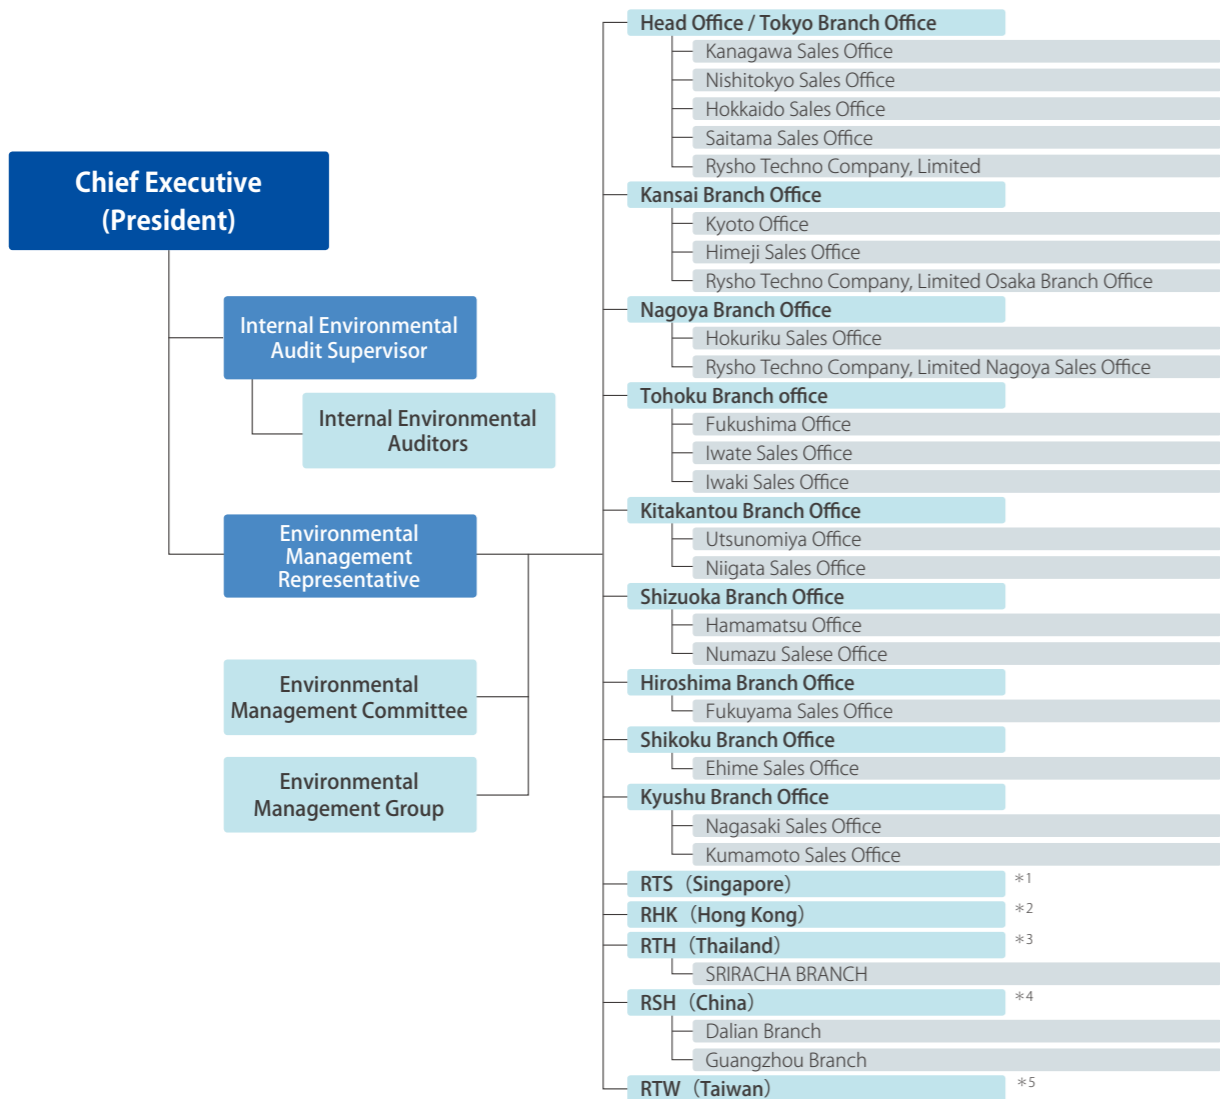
Chief Executive (President)

Internal Environmental Audit Supervisor

Internal Environmental Auditors

Environmental Management Representative

Environmental Management Committee

Environmental Management Group

Head Office / Tokyo Branch Office
Kanagawa Sales Office
Nishitokyo Sales Office
Hokkaido Sales Office
Saitama Sales Office
Rysho Techno Company, Limited
Kansai Branch Office
Kyoto Office
Himeji Sales Office
Rysho Techno Company, Limited Osaka Branch Office
Nagoya Branch Office
Hokuriku Sales Office
Rysho Techno Company, Limited Nagoya Sales Office
Tohoku Branch office
Fukushima Office
Iwate Sales Office
Iwaki Sales Office
Kitakantou Branch Office
Utsunomiya Office
Niigata Sales Office
Shizuoka Branch Office
Hamamatsu Office
Numazu Salese Office
Hiroshima Branch Office
Fukuyama Sales Office
Shikoku Branch Office
Ehime Sales Office
Kyushu Branch Office
Nagasaki Sales Office
Kumamoto Sales Office
RTS (Singapore) *1
RHK (Hong Kong) *2
RTH (Thailand) *3
SRIRACHA BRANCH
RSH (China) *4
Dalian Branch
Guangzhou Branch
RTW (Taiwan) *5